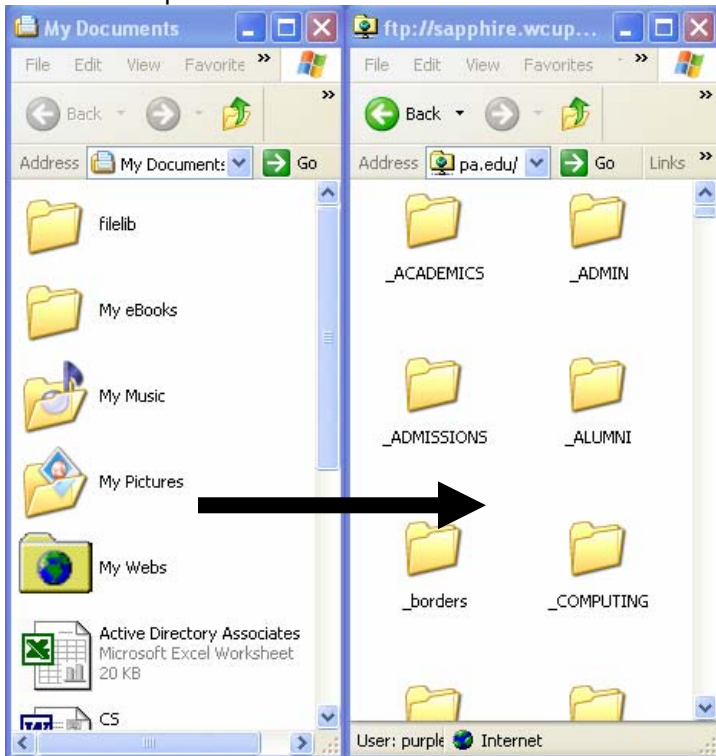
My Documents

File Edit View Favorite »

Back

Address My Documents Go

filelib

My eBooks

My Music

My Pictures

My Webs

Active Directory Associates
Microsoft Excel Worksheet
20 KB

CS

ftp://sapphire.wcup...

File Edit View Favorites »

Back

Address pa.edu/ Go Links »

_ACADEMICS

_ADMIN

_ADMISSIONS

_ALUMNI

_borders

_COMPUTING

User: purple Internet